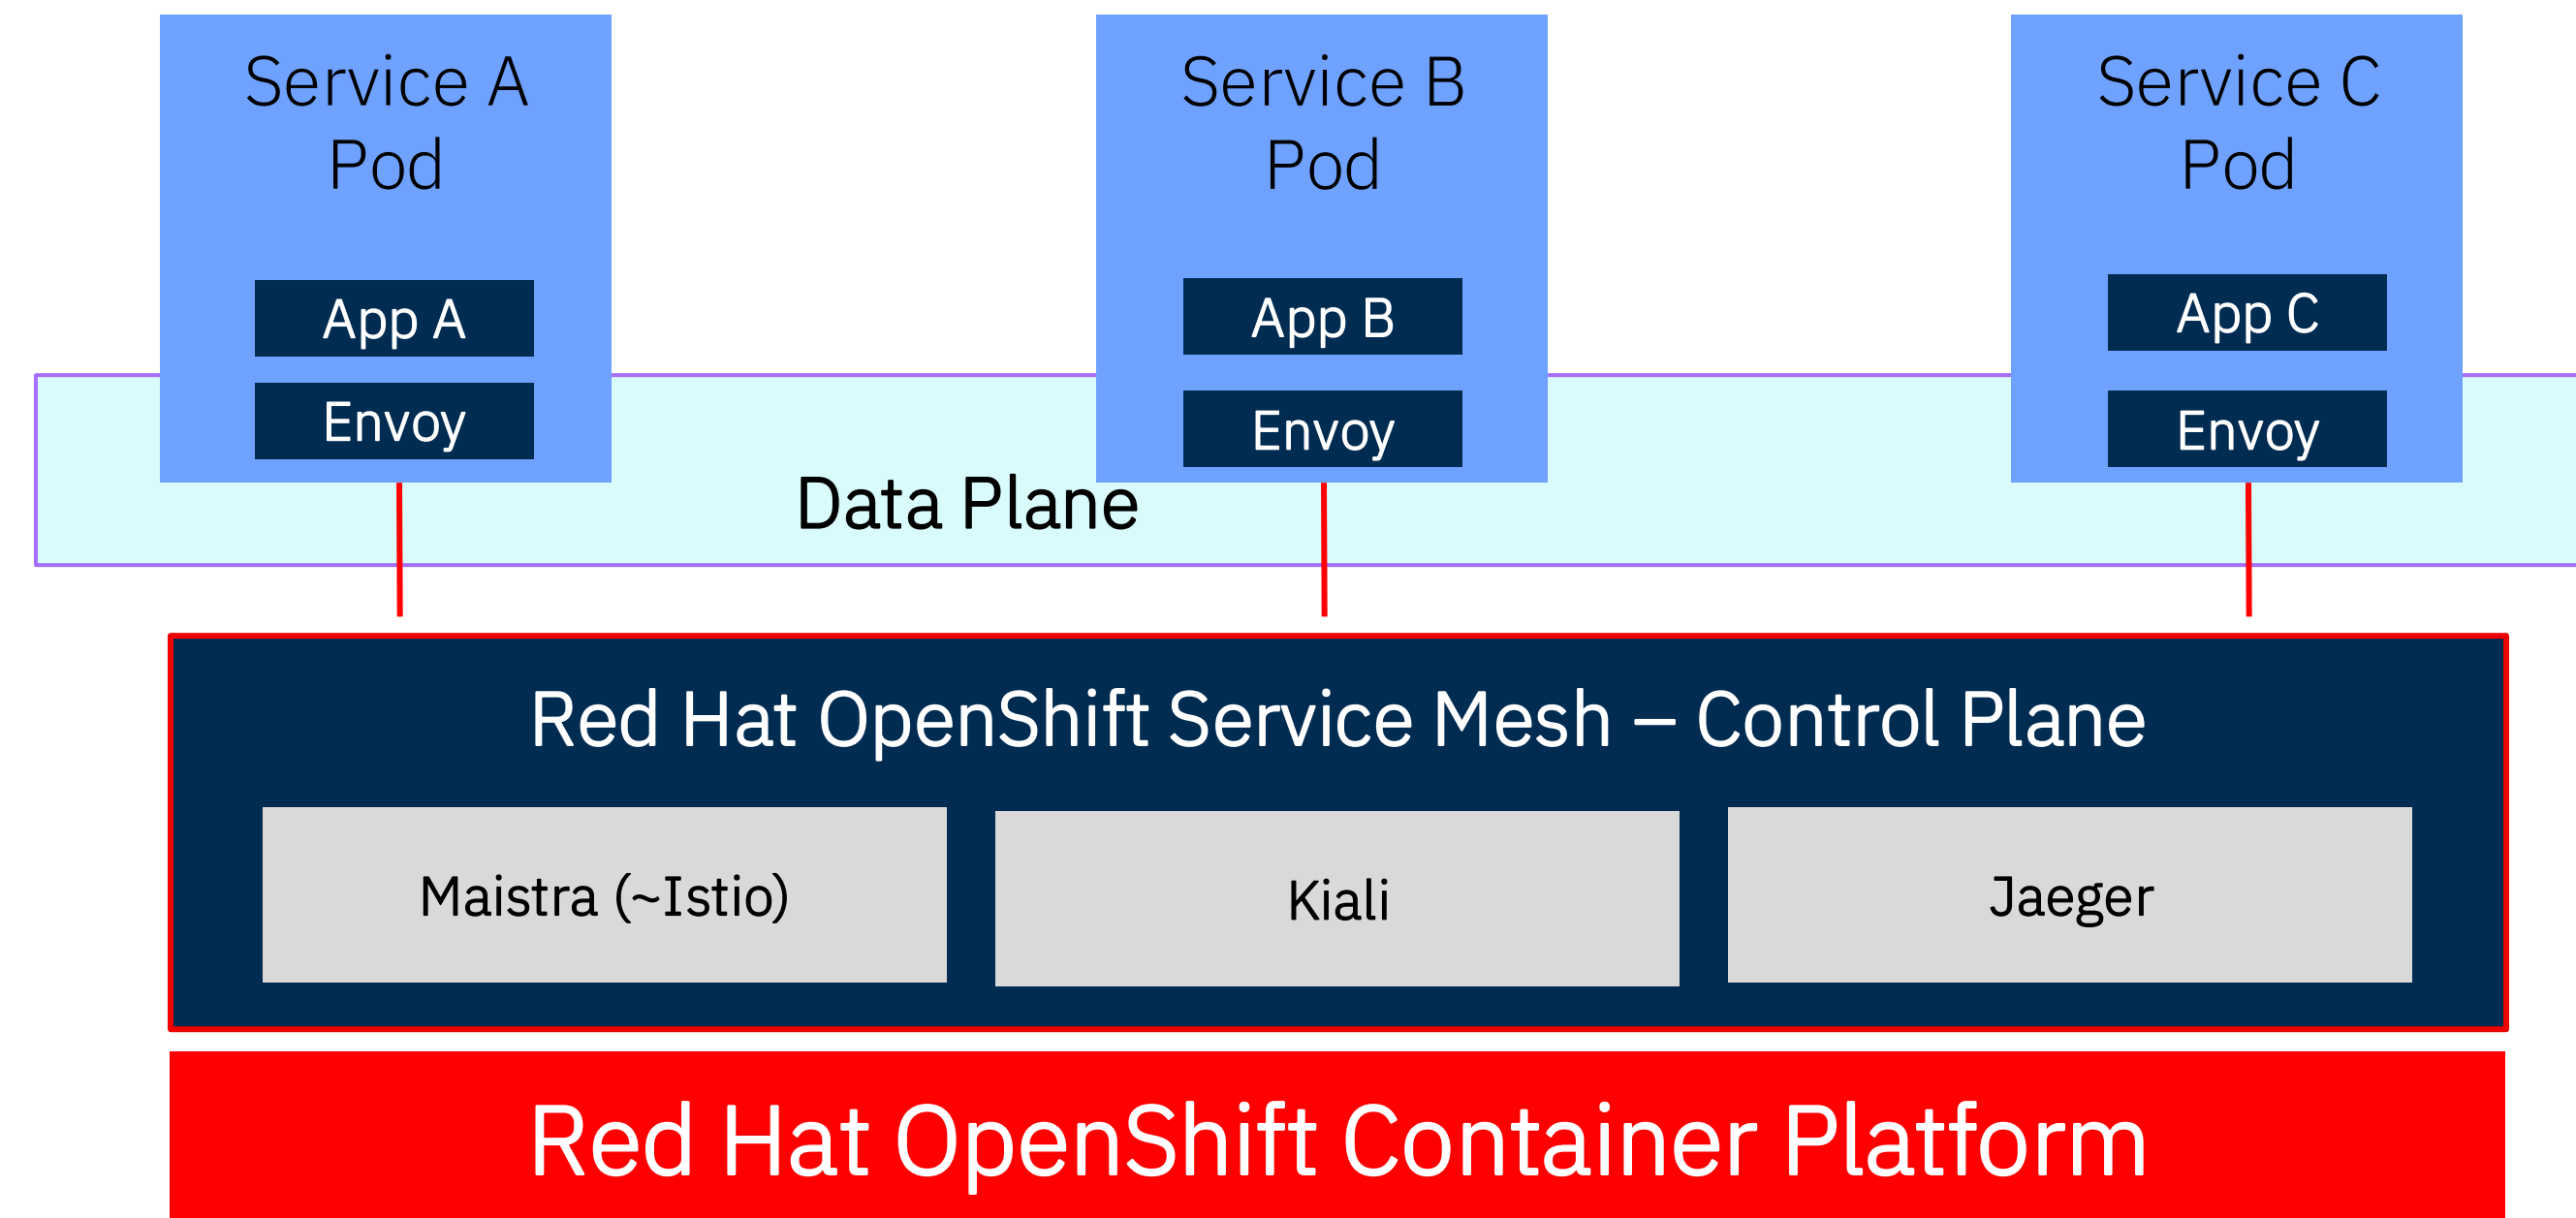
Service A Pod

App A

Envoy

Service B Pod

App B

Envoy

Service C Pod

App C

Envoy

Data Plane

Red Hat OpenShift Service Mesh – Control Plane

Maistra (~Istio)

Kiali

Jaeger

Red Hat OpenShift Container Platform